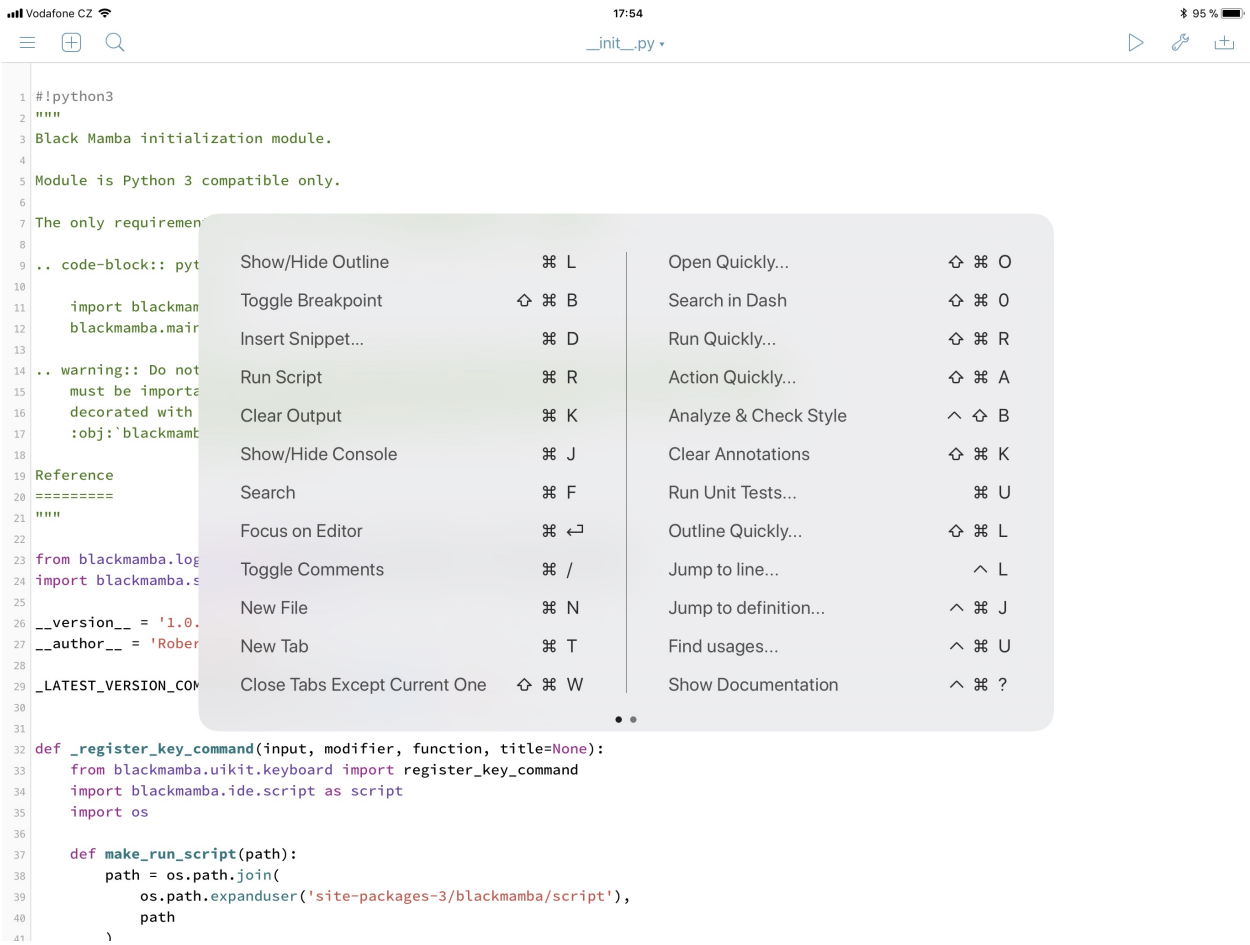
Vodafone CZ 17:54 95 %

__init__.py ▾

1 #!python3
2 """
3 Black Mamba initialization module.
4
5 Module is Python 3 compatible only.
6
7 The only requiremen
8
9 .. code-block:: pyt
10
11 import blackmam
12 blackmamba.mair
13
14 .. warning:: Do not
15 must be importa
16 decorated with
17 :obj:`blackmamb
18
19 Reference
20 =========
21 """
22
23 from blackmamba.log
24 import blackmamba.s
25
26 __version__ = '1.0.
27 __author__ = 'Rober
28
29 _LATEST_VERSION_COM
30
31
32 def _register_key_command(input, modifier, function, title=None):
33 from blackmamba.uikit.keyboard import register_key_command
34 import blackmamba.ide.script as script
35 import os
36
37 def make_run_script(path):
38 path = os.path.join(
39 os.path.expanduser('site-packages-3/blackmamba/script'),
40 path
41 )

| | | | |
|---|---|---|---|
| Show/Hide Outline | ⌘ L | Open Quickly... | ⇧ ⌘ O |
| Toggle Breakpoint | ⇧ ⌘ B | Search in Dash | ⇧ ⌘ 0 |
| Insert Snippet... | ⌘ D | Run Quickly... | ⇧ ⌘ R |
| Run Script | ⌘ R | Action Quickly... | ⇧ ⌘ A |
| Clear Output | ⌘ K | Analyze & Check Style | ^ ⇧ B |
| Show/Hide Console | ⌘ J | Clear Annotations | ⇧ ⌘ K |
| Search | ⌘ F | Run Unit Tests... | ⌘ U |
| Focus on Editor | ⌘ ↩ | Outline Quickly... | ⇧ ⌘ L |
| Toggle Comments | ⌘ / | Jump to line... | ^ L |
| New File | ⌘ N | Jump to definition... | ^ ⌘ J |
| New Tab | ⌘ T | Find usages... | ^ ⌘ U |
| Close Tabs Except Current One | ⇧ ⌘ W | Show Documentation | ^ ⌘ ? |